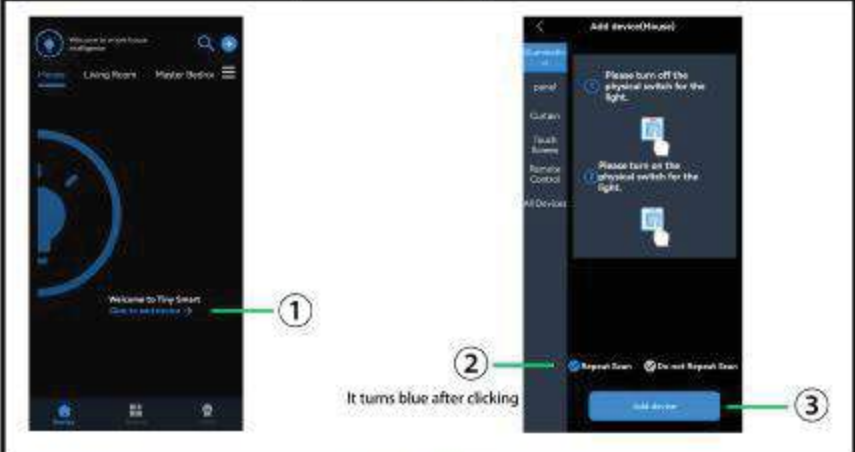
Welcome to smart house intelligence

House Living Room Master Bedroo

Welcome to Tiny Smart
Click to add device >

①

Add device(House)

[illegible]

panel

Curtain

Touch Screen

Remote Control

All Devices

① Please turn off the physical switch for the light.

② Please turn on the physical switch for the light.

②

Repeat Scan Do not Repeat Scan

It turns blue after clicking

Add device

③